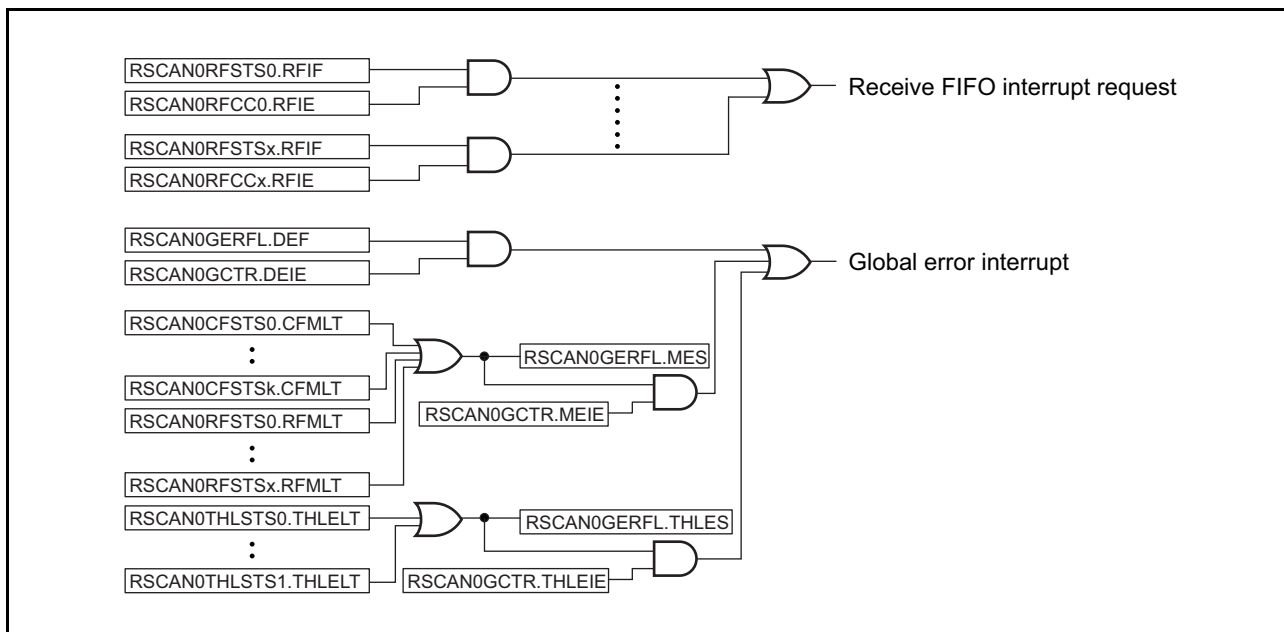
RSCAN0RFSTS0.RFIF

RSCAN0RFCC0.RFIE

RSCAN0RFSTSx.RFIF

RSCAN0RFCCx.RFIE

Receive FIFO interrupt request

RSCAN0GERFL.DEF

RSCAN0GCTR.DEIE

Global error interrupt

RSCAN0CFSTS0.CFMLT

RSCAN0CFSTSk.CFMLT

RSCAN0RFSTS0.RFMLT

RSCAN0RFSTSx.RFMLT

RSCAN0GERFL.MES

RSCAN0GCTR.MEIE

RSCAN0THLSTS0.THLELT

RSCAN0THLSTS1.THLELT

RSCAN0GERFL.THLES

RSCAN0GCTR.THLEIE